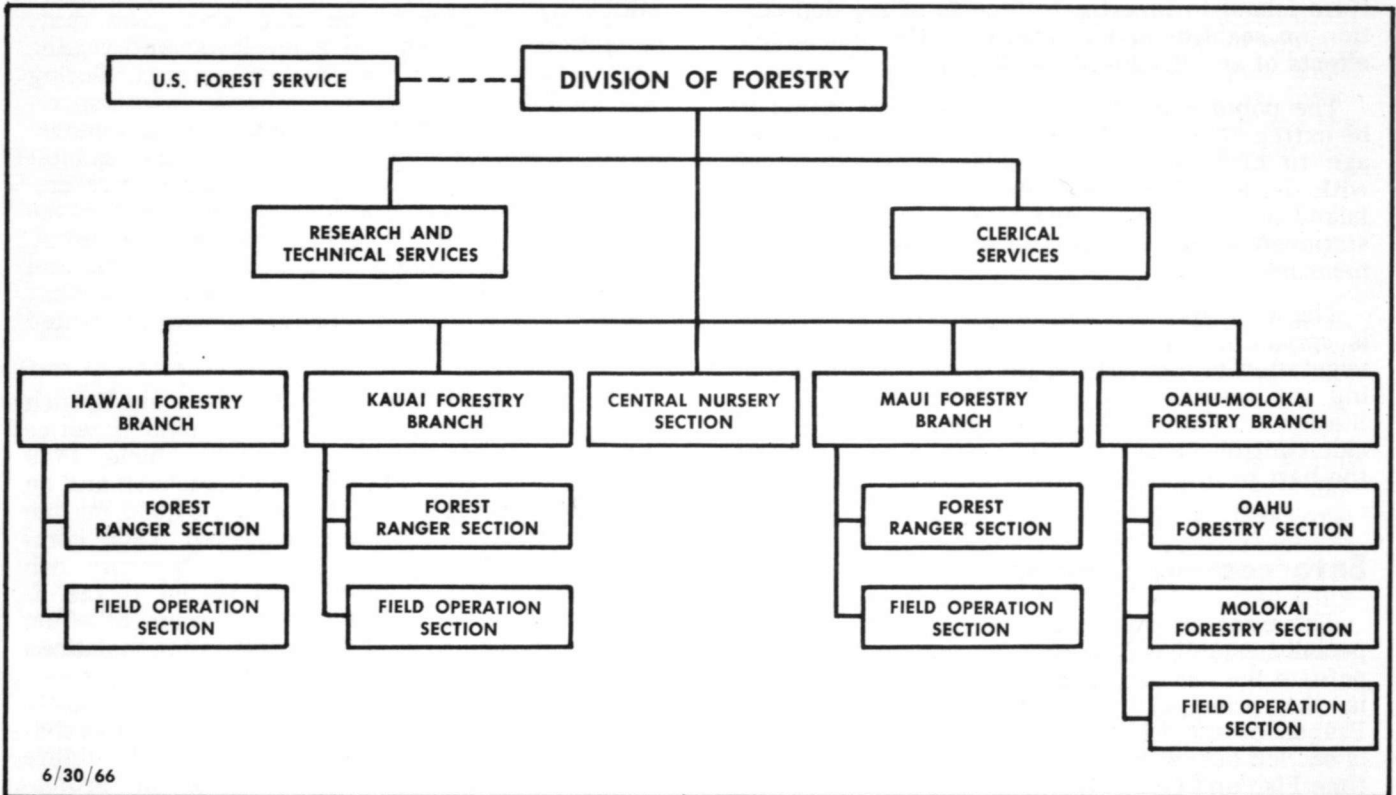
U.S. FOREST SERVICE

DIVISION OF FORESTRY

RESEARCH AND TECHNICAL SERVICES

CLERICAL SERVICES

HAWAII FORESTRY BRANCH

FOREST RANGER SECTION

FIELD OPERATION SECTION

KAUAI FORESTRY BRANCH

FOREST RANGER SECTION

FIELD OPERATION SECTION

CENTRAL NURSERY SECTION

MAUI FORESTRY BRANCH

FOREST RANGER SECTION

FIELD OPERATION SECTION

OAHU-MOLOKAI FORESTRY BRANCH

OAHU FORESTRY SECTION

MOLOKAI FORESTRY SECTION

FIELD OPERATION SECTION

6/30/66